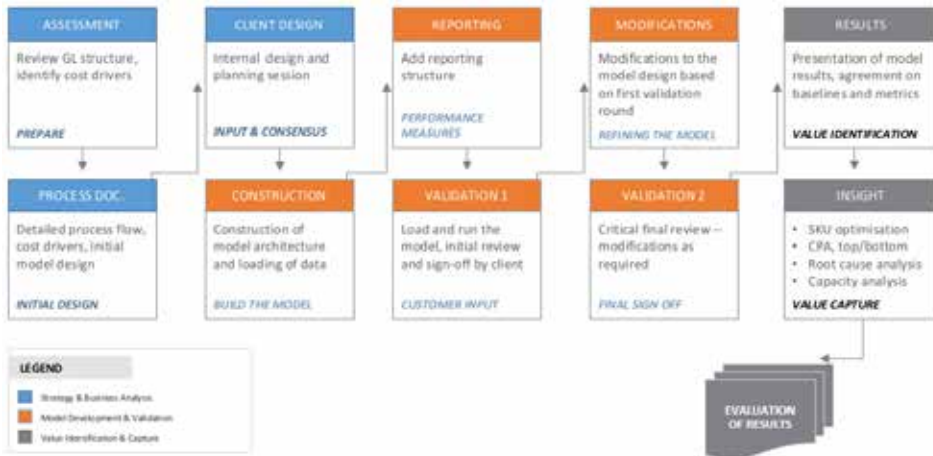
ASSESSMENT

Review GL structure, identify cost drivers

PREPARE

PROCESS DOC.

Detailed process flow, cost drivers, initial model design

INITIAL DESIGN

CLIENT DESIGN

Internal design and planning session

INPUT & CONSENSUS

CONSTRUCTION

Construction of model architecture and loading of data

BUILD THE MODEL

REPORTING

Add reporting structure

PERFORMANCE MEASURES

VALIDATION 1

Load and run the model, initial review and sign-off by client

CUSTOMER INPUT

MODIFICATIONS

Modifications to the model design based on first validation round

REFINING THE MODEL

VALIDATION 2

Critical final review – modifications as required

FINAL SIGN OFF

RESULTS

Presentation of model results, agreement on baselines and metrics

VALUE IDENTIFICATION

INSIGHT

• SKU optimisation
• CPA, top/bottom
• Root cause analysis
• Capacity analysis

VALUE CAPTURE

EVALUATION OF RESULTS

LEGEND

Strategy & Business Analysis

Model Development & Validation

Value Identification & Capture